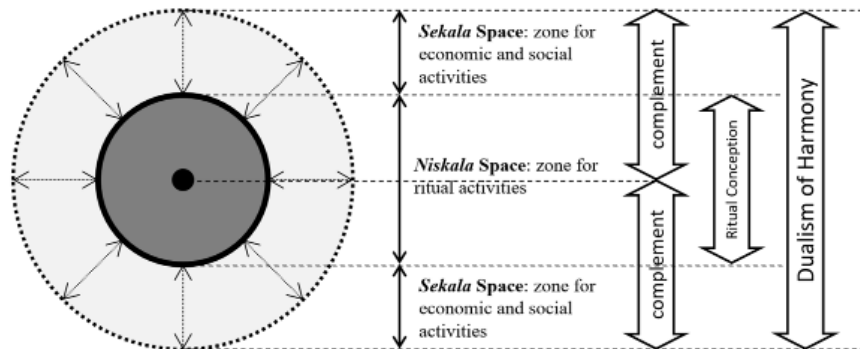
Sekala Space: zone for economic and social activities

Niskala Space: zone for ritual activities

Sekala Space: zone for economic and social activities

complement

complement

Ritual Conception

Dualism of Harmony